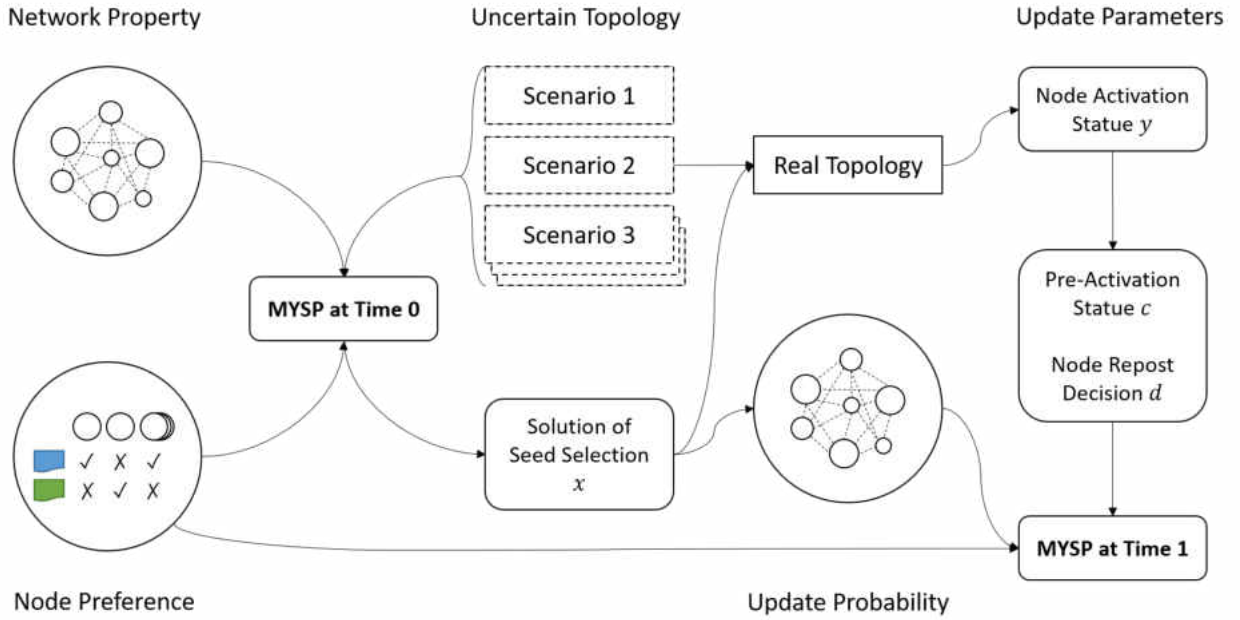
Network Property

Uncertain Topology

Update Parameters

Scenario 1

Scenario 2

Scenario 3

Real Topology

Node Activation Statue $y$

MYSP at Time 0

Pre-Activation Statue $c$

Node Repost Decision $d$

✓ ✗ ✓

✗ ✓ ✗

Solution of Seed Selection $x$

MYSP at Time 1

Node Preference

Update Probability